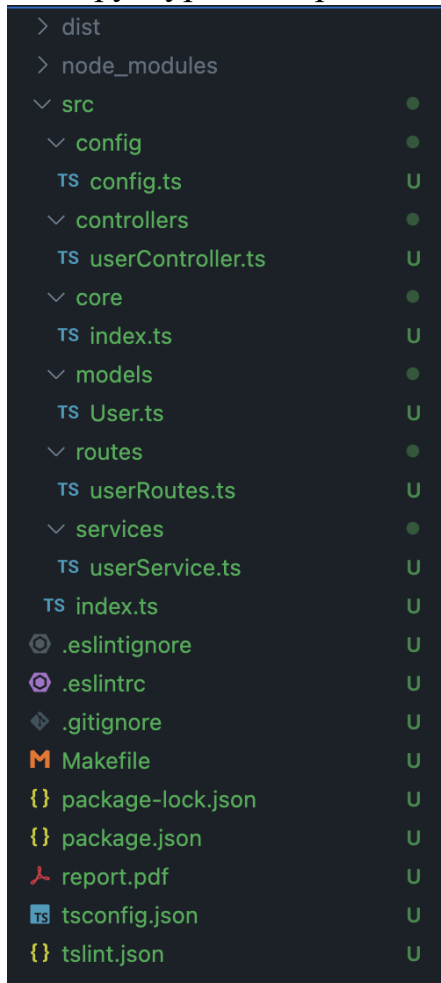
dist
node_modules
src
config
TS config.ts U
controllers
TS userController.ts U
core
TS index.ts U
models
TS User.ts U
routes
TS userRoutes.ts U
services
TS userService.ts U
TS index.ts U
.eslintignore U
.eslintrc U
.gitignore U
M Makefile U
{} package-lock.json U
{} package.json U
report.pdf U
TS tsconfig.json U
{} tslint.json U